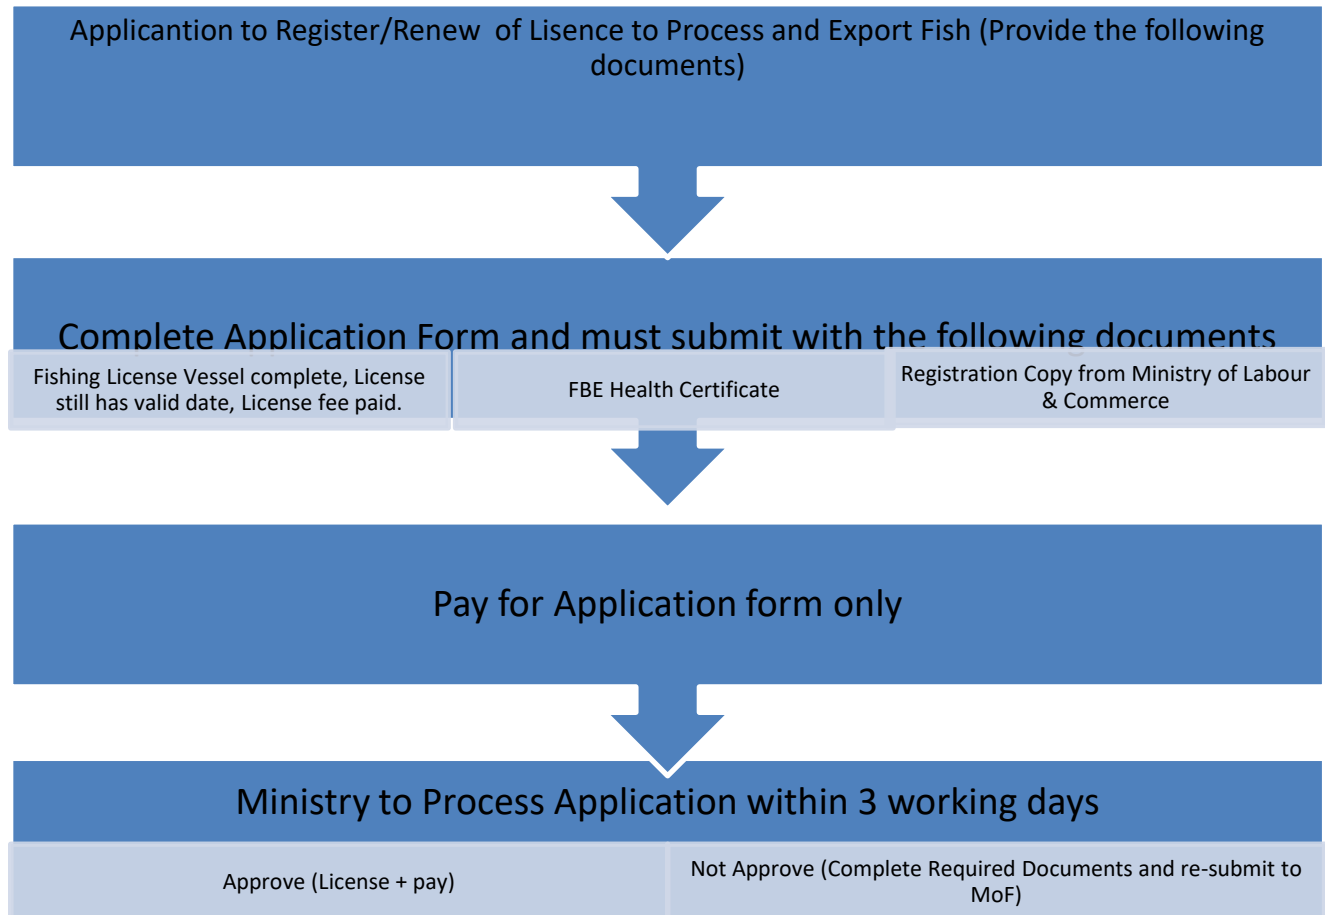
Applicantion to Register/Renew of Lisence to Process and Export Fish (Provide the following documents)

Complete Application Form and must submit with the following documents

Fishing License Vessel complete, License still has valid date, License fee paid.

FBE Health Certificate

Registration Copy from Ministry of Labour & Commerce

Pay for Application form only

Ministry to Process Application within 3 working days

Approve (License + pay)

Not Approve (Complete Required Documents and re-submit to MoF)